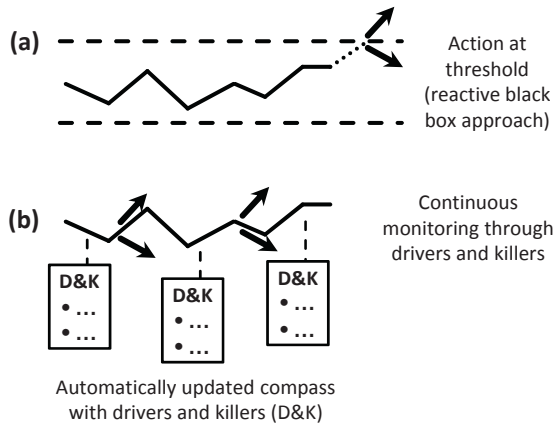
(a)

Action at threshold (reactive black box approach)

(b)

Continuous monitoring through drivers and killers

D&K
• …
• …

D&K
• …
• …

D&K
• …
• …

Automatically updated compass with drivers and killers (D&K)